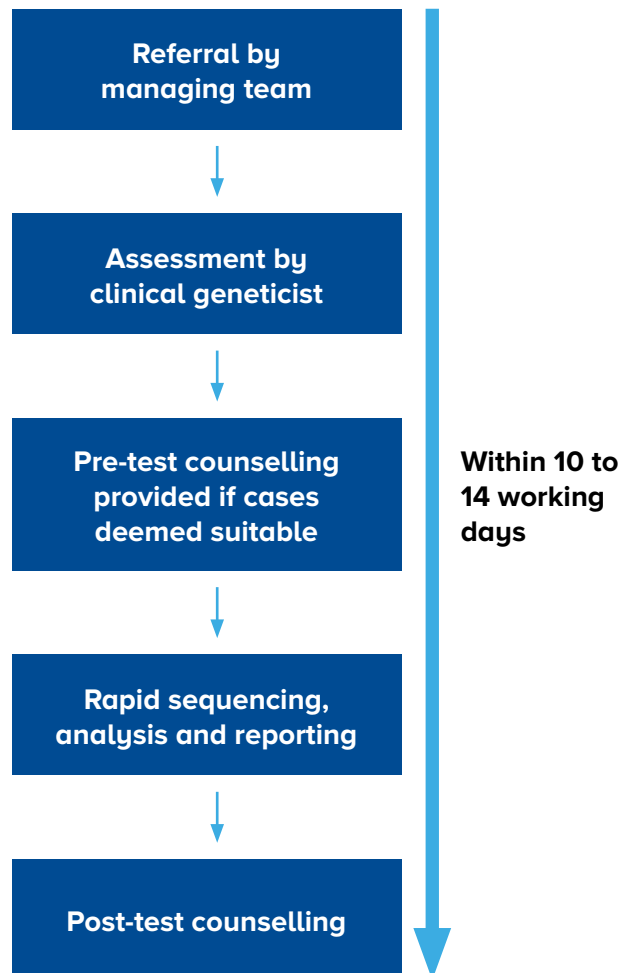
Referral by managing team

Assessment by clinical geneticist

Pre-test counselling provided if cases deemed suitable

Rapid sequencing, analysis and reporting

Post-test counselling

Within 10 to 14 working days